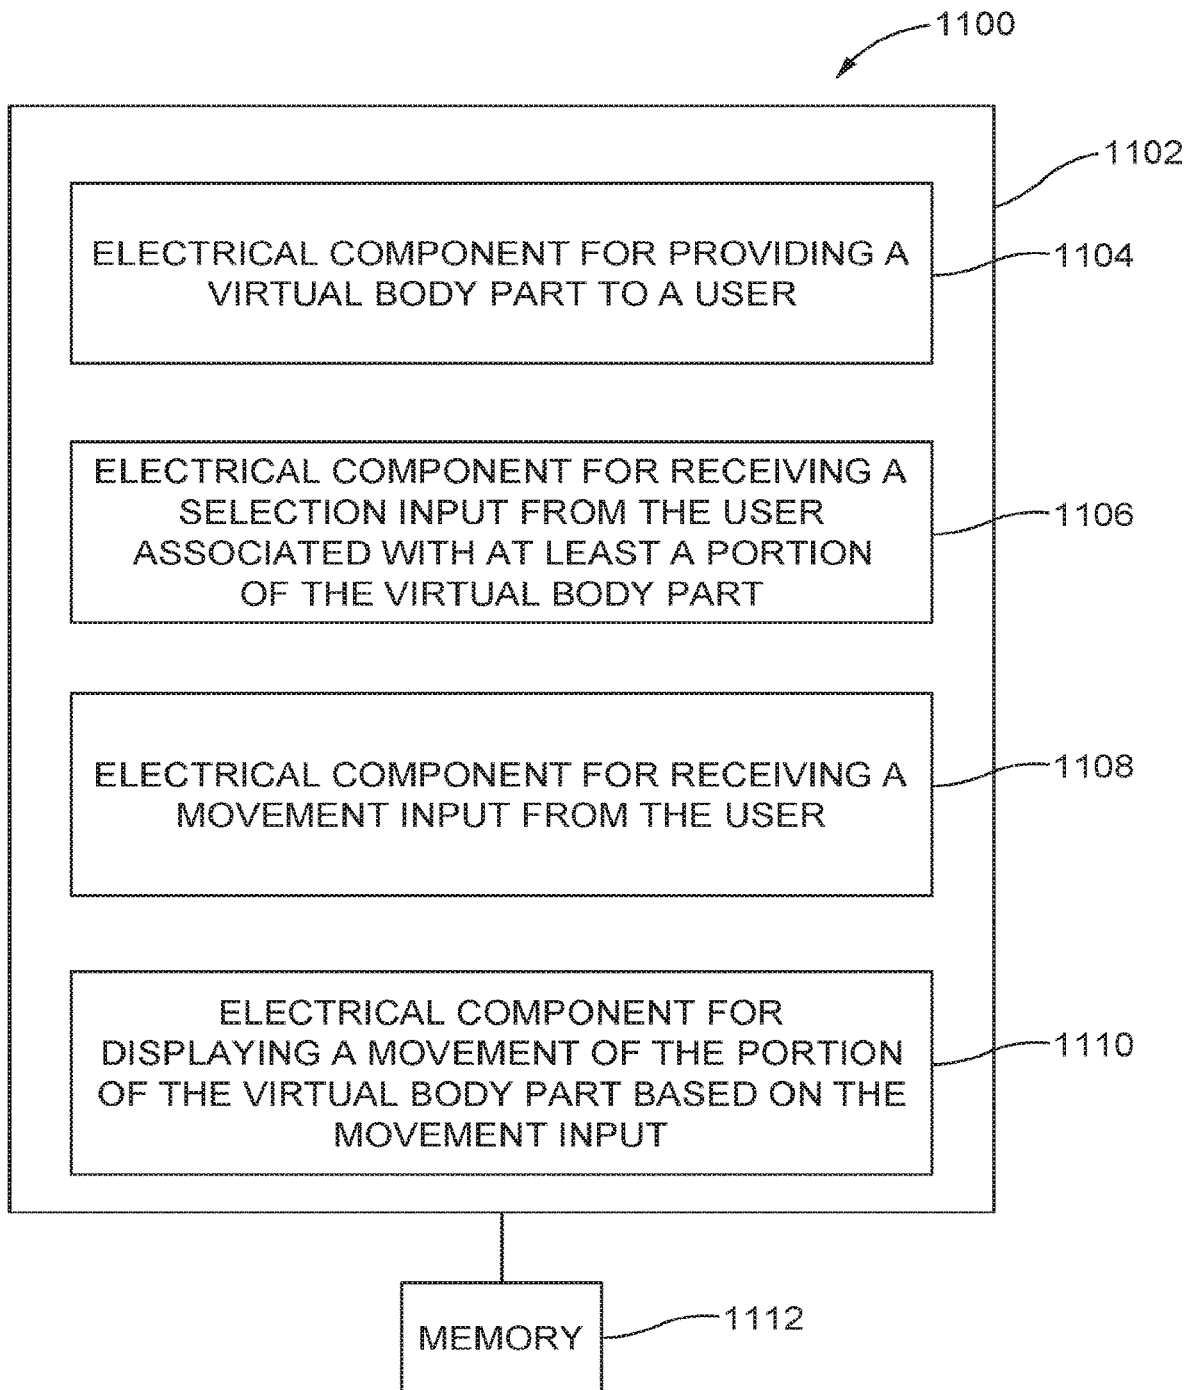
1100

1102

ELECTRICAL COMPONENT FOR PROVIDING A VIRTUAL BODY PART TO A USER

1104

ELECTRICAL COMPONENT FOR RECEIVING A SELECTION INPUT FROM THE USER ASSOCIATED WITH AT LEAST A PORTION OF THE VIRTUAL BODY PART

1106

ELECTRICAL COMPONENT FOR RECEIVING A MOVEMENT INPUT FROM THE USER

1108

ELECTRICAL COMPONENT FOR DISPLAYING A MOVEMENT OF THE PORTION OF THE VIRTUAL BODY PART BASED ON THE MOVEMENT INPUT

1110

MEMORY

1112